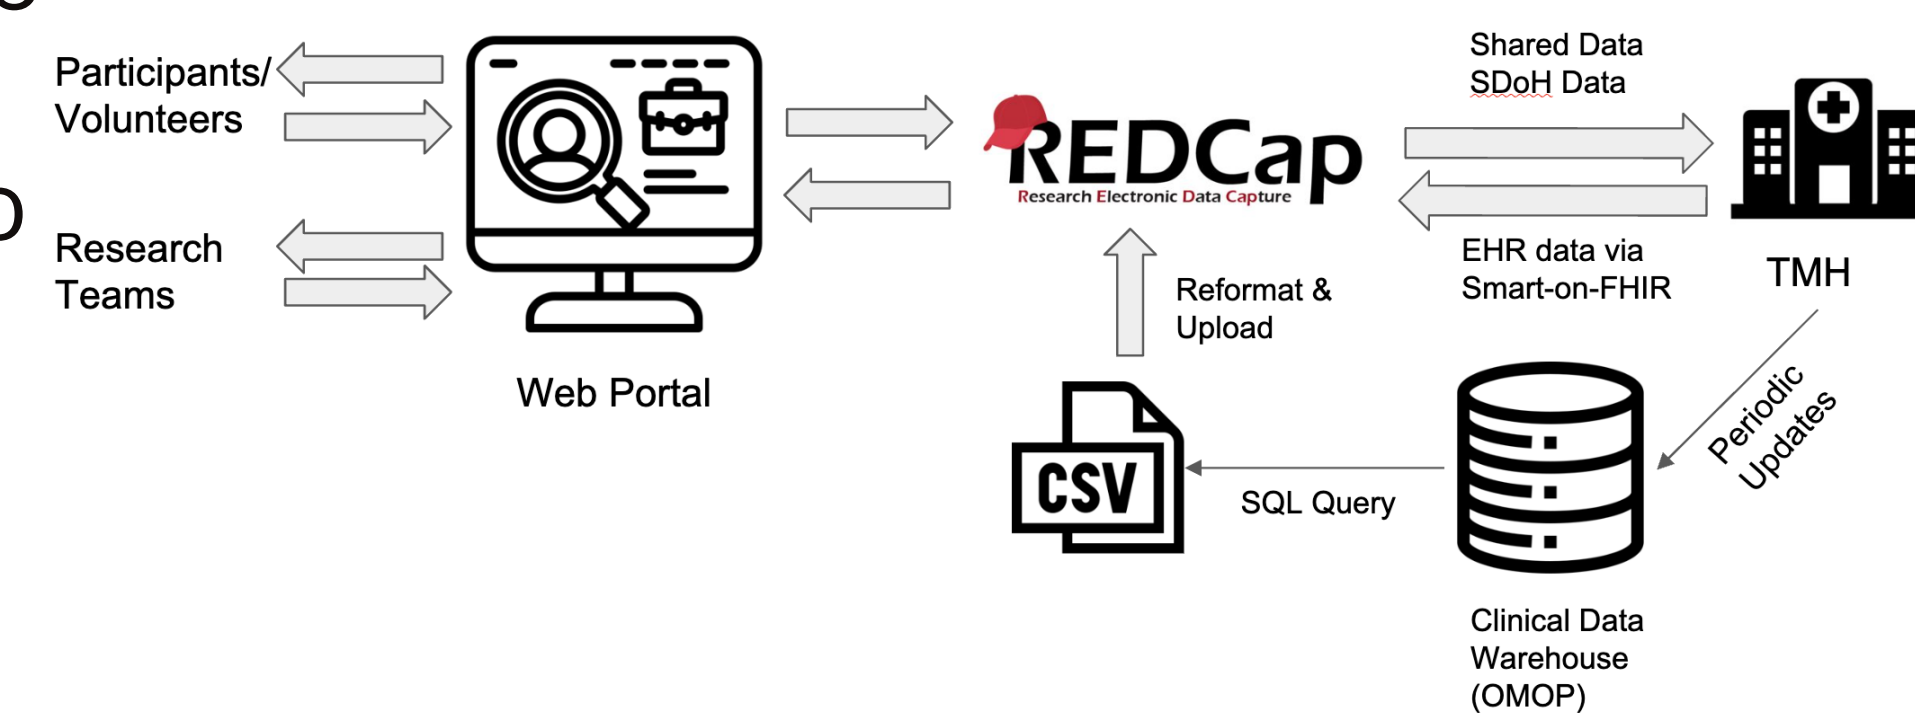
Participants/
Volunteers

Research
Teams

Web Portal

REDCap
Research Electronic Data Capture

Shared Data
SDoH Data

EHR data via
Smart-on-FHIR

TMH

Reformat &
Upload

Periodic
Updates

CSV

SQL Query

Clinical Data
Warehouse
(OMOP)